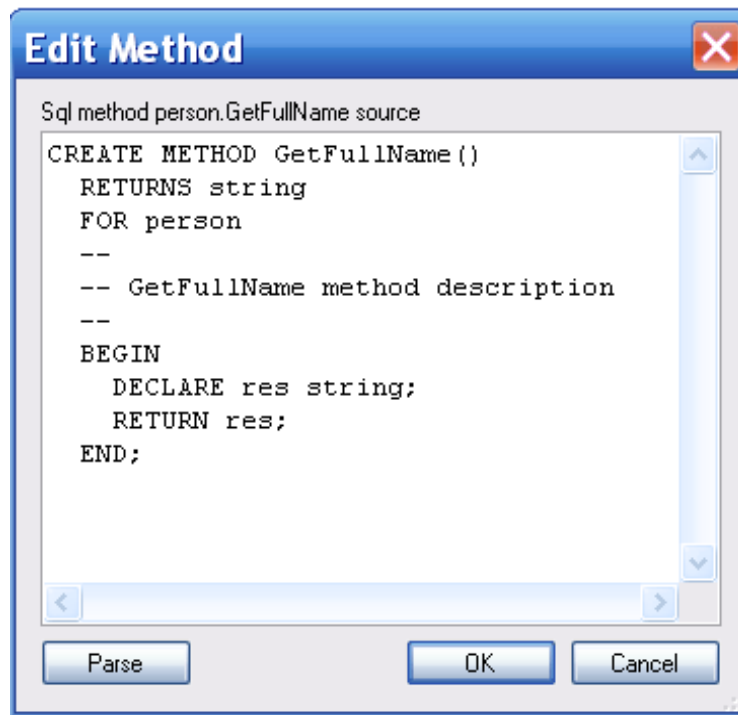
Edit Method

Sql method person.GetFullName source

CREATE METHOD GetFullName()
  RETURNS string
  FOR person
  --
  -- GetFullName method description
  --
  BEGIN
    DECLARE res string;
    RETURN res;
  END;

Parse

OK

Cancel